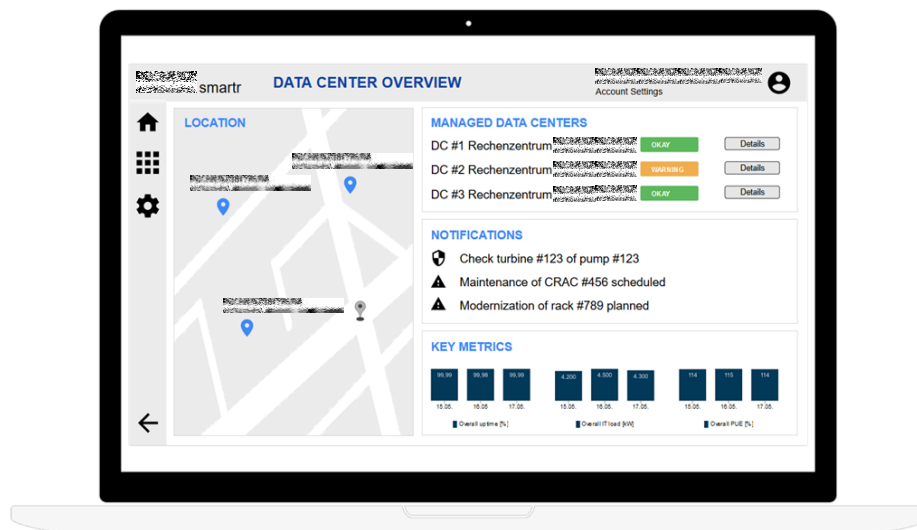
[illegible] smartr DATA CENTER OVERVIEW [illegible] Account Settings

LOCATION

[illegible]

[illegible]

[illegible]

MANAGED DATA CENTERS

DC #1 Rechenzentrum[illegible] OKAY Details

DC #2 Rechenzentrum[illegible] WARNING Details

DC #3 Rechenzentrum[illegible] OKAY Details

NOTIFICATIONS

Check turbine #123 of pump #123

Maintenance of CRAC #456 scheduled

Modernization of rack #789 planned

KEY METRICS

| 99.99 | 99.98 | 99.99 | 4.200 | 4.500 | 4.300 | 114 | 115 | 114 |
|---|---|---|---|---|---|---|---|---|
| 15.08. | 16.08. | 17.08. | 15.08. | 16.08. | 17.08. | 15.08. | 16.08. | 17.08. |

Overall up time [%] Overall IT load [kW] Overall PUE [%]